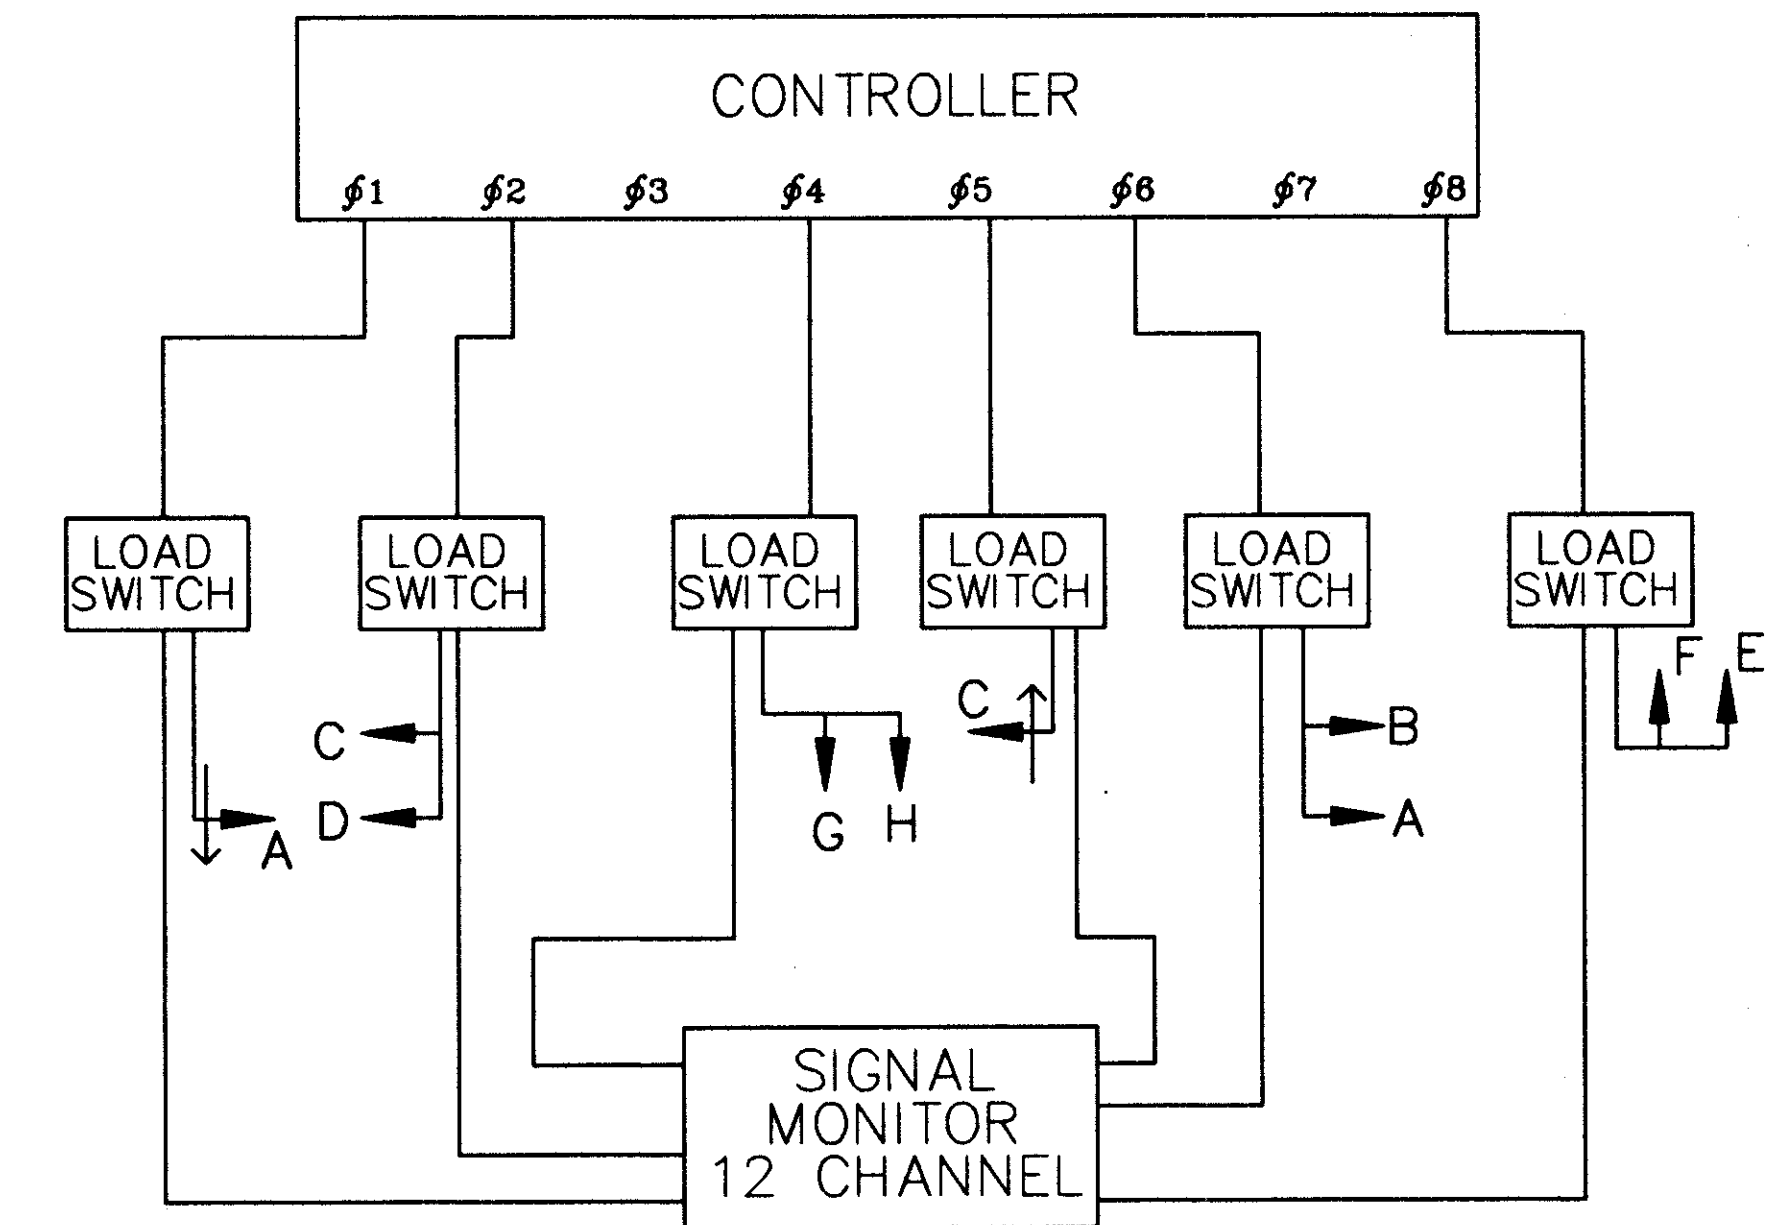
CONTROLLER

$\phi$1 $\phi$2 $\phi$3 $\phi$4 $\phi$5 $\phi$6 $\phi$7 $\phi$8

LOAD SWITCH

LOAD SWITCH

LOAD SWITCH

LOAD SWITCH

LOAD SWITCH

LOAD SWITCH

A

C

D

G H

C

B

A

F E

SIGNAL MONITOR 12 CHANNEL